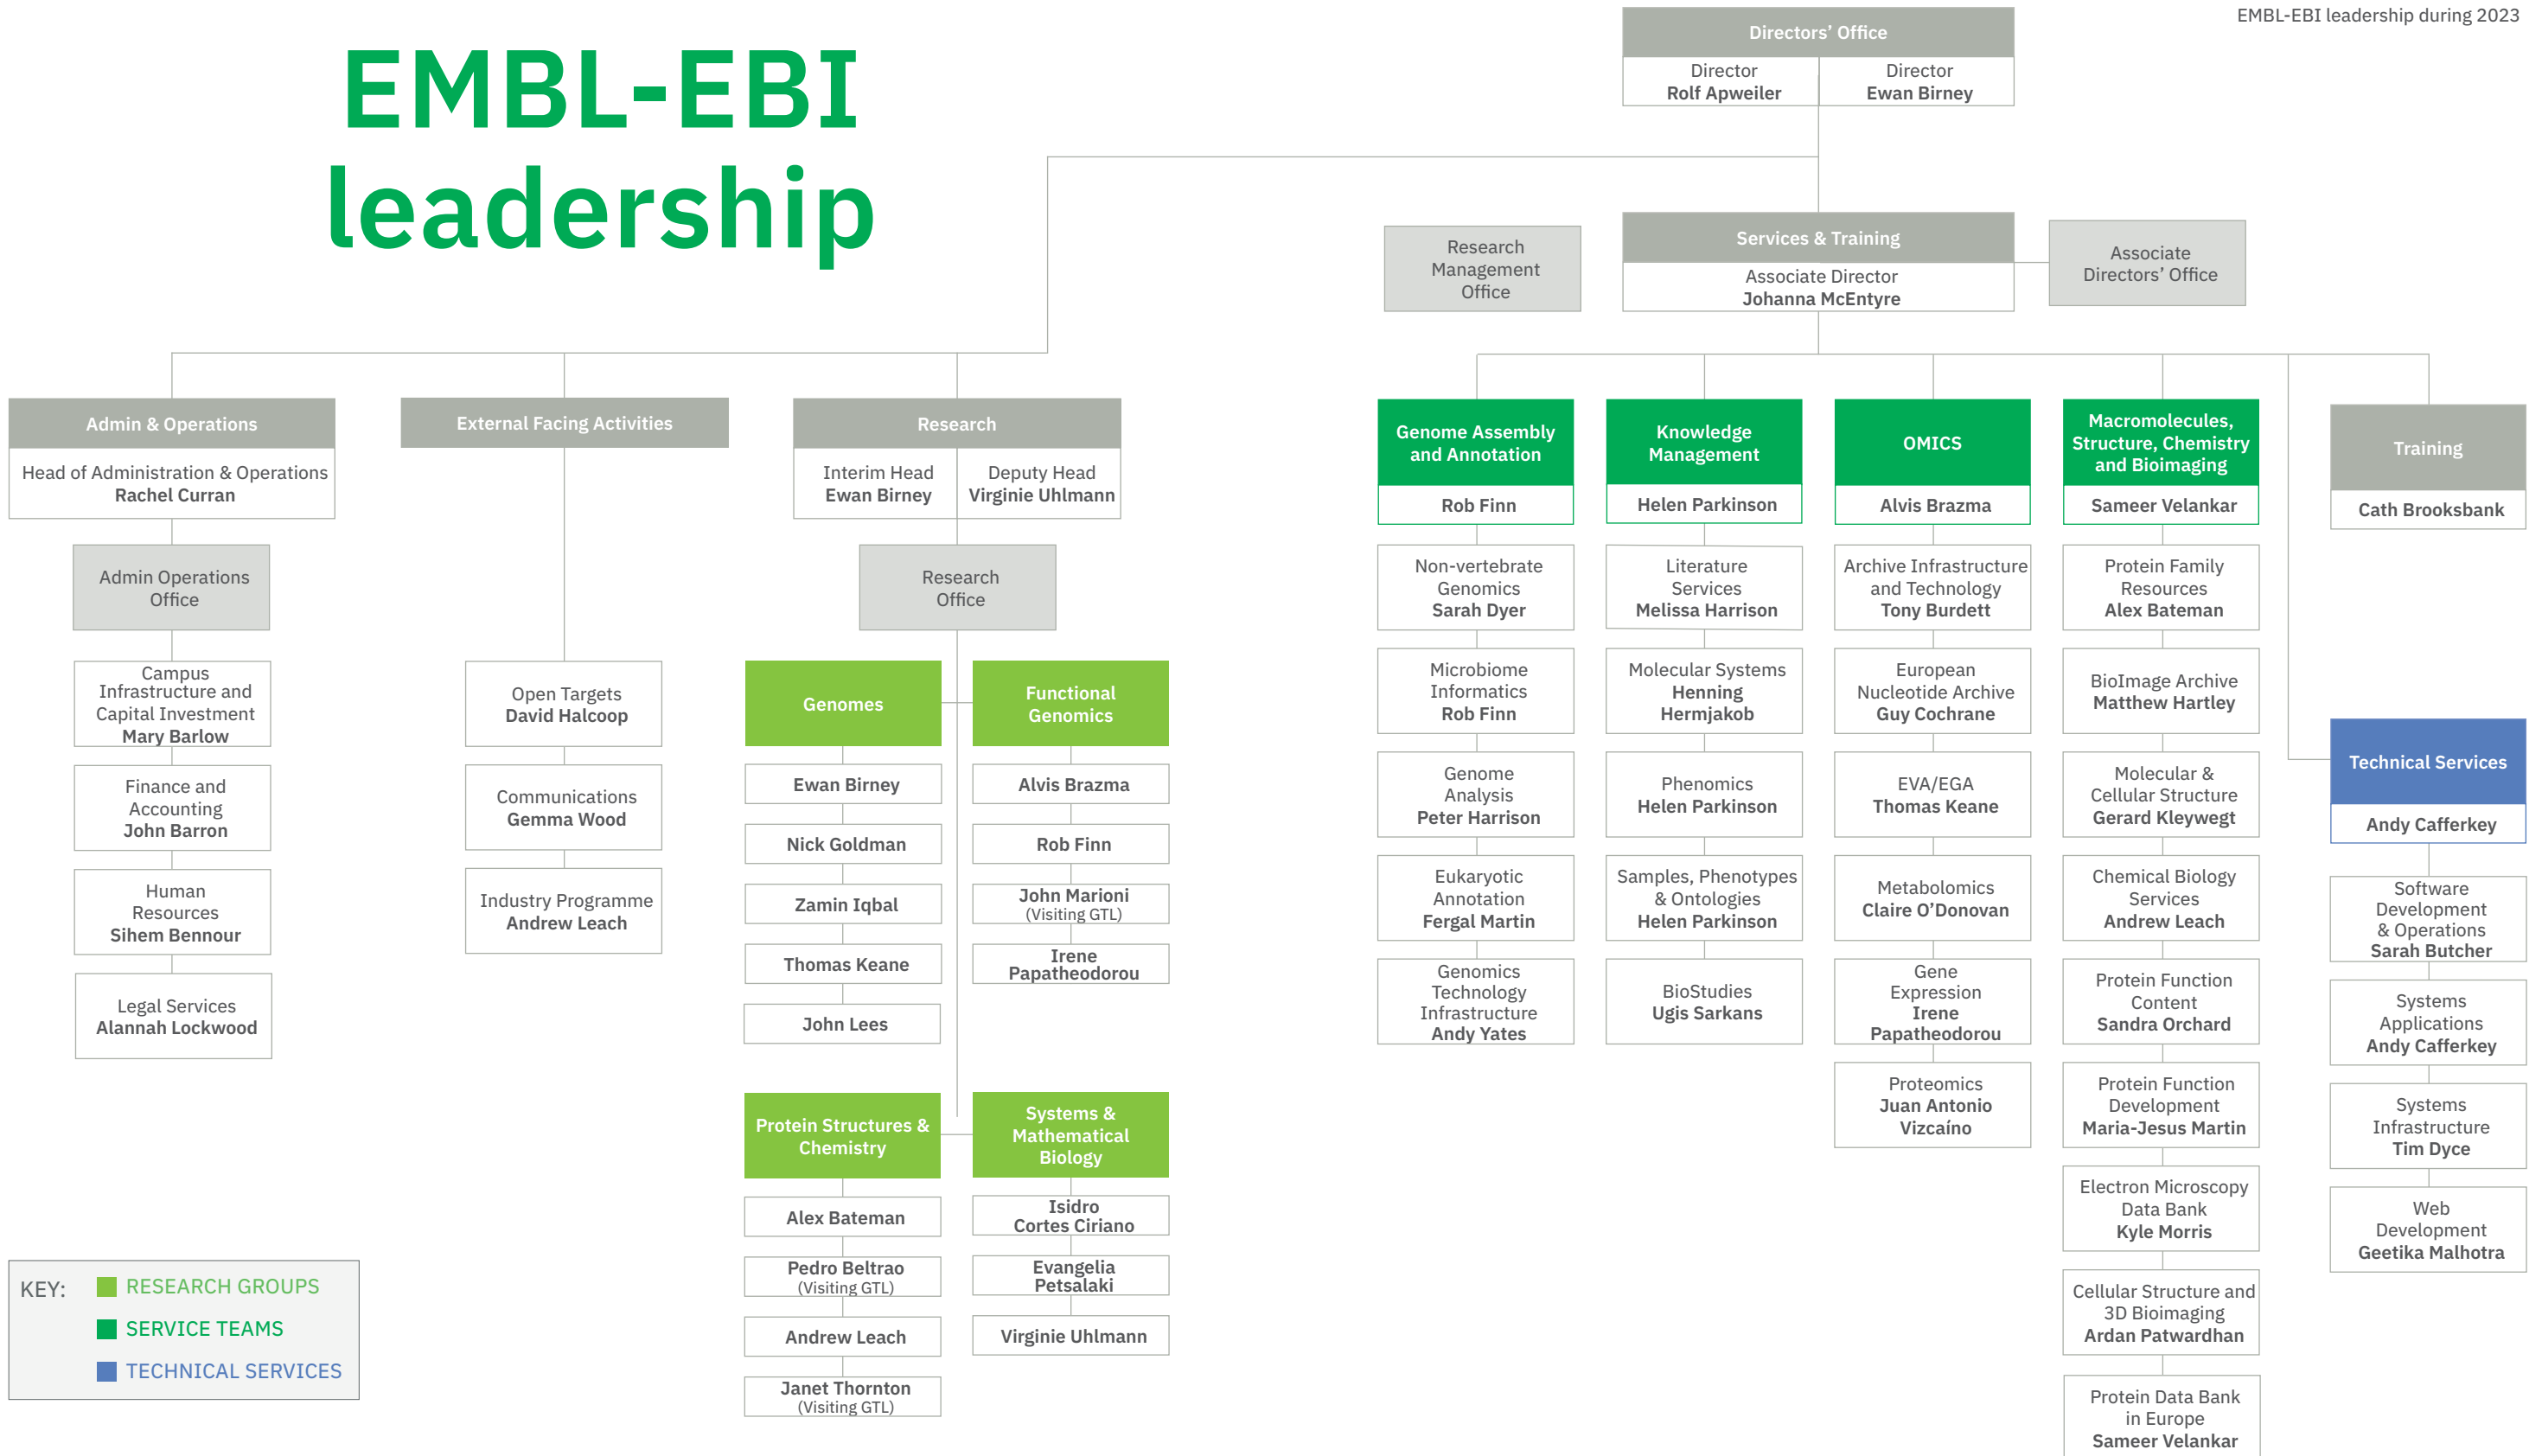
EMBL-EBI leadership during 2023

EMBL-EBI leadership

Directors' Office
Director Rolf Apweiler
Director Ewan Birney

Research Management Office

Services & Training
Associate Director Johanna McEntyre

Associate Directors' Office

Admin & Operations
Head of Administration & Operations Rachel Curran

Admin Operations Office

Campus Infrastructure and Capital Investment Mary Barlow

Finance and Accounting John Barron

Human Resources Sihem Bennour

Legal Services Alannah Lockwood

External Facing Activities

Open Targets David Halcoop

Communications Gemma Wood

Industry Programme Andrew Leach

Research
Interim Head Ewan Birney
Deputy Head Virginie Uhlmann

Research Office

Genomes
Ewan Birney
Nick Goldman
Zamin Iqbal
Thomas Keane
John Lees

Functional Genomics
Alvis Brazma
Rob Finn
John Marioni (Visiting GTL)
Irene Papatheodorou

Protein Structures & Chemistry
Alex Bateman
Pedro Beltrao (Visiting GTL)
Andrew Leach
Janet Thornton (Visiting GTL)

Systems & Mathematical Biology
Isidro Cortes Ciriano
Evangelia Petsalaki
Virginie Uhlmann

Genome Assembly and Annotation
Rob Finn
Non-vertebrate Genomics Sarah Dyer
Microbiome Informatics Rob Finn
Genome Analysis Peter Harrison
Eukaryotic Annotation Fergal Martin
Genomics Technology Infrastructure Andy Yates

Knowledge Management
Helen Parkinson
Literature Services Melissa Harrison
Molecular Systems Henning Hermjakob
Phenomics Helen Parkinson
Samples, Phenotypes & Ontologies Helen Parkinson
BioStudies Ugis Sarkans

OMICS
Alvis Brazma
Archive Infrastructure and Technology Tony Burdett
European Nucleotide Archive Guy Cochrane
EVA/EGA Thomas Keane
Metabolomics Claire O'Donovan
Gene Expression Irene Papatheodorou
Proteomics Juan Antonio Vizcaíno

Macromolecules, Structure, Chemistry and Bioimaging
Sameer Velankar
Protein Family Resources Alex Bateman
BioImage Archive Matthew Hartley
Molecular & Cellular Structure Gerard Kleywegt
Chemical Biology Services Andrew Leach
Protein Function Content Sandra Orchard
Protein Function Development Maria-Jesus Martin
Electron Microscopy Data Bank Kyle Morris
Cellular Structure and 3D Bioimaging Ardan Patwardhan
Protein Data Bank in Europe Sameer Velankar

Training
Cath Brooksbank

Technical Services
Andy Cafferkey
Software Development & Operations Sarah Butcher
Systems Applications Andy Cafferkey
Systems Infrastructure Tim Dyce
Web Development Geetika Malhotra

KEY: RESEARCH GROUPS
SERVICE TEAMS
TECHNICAL SERVICES